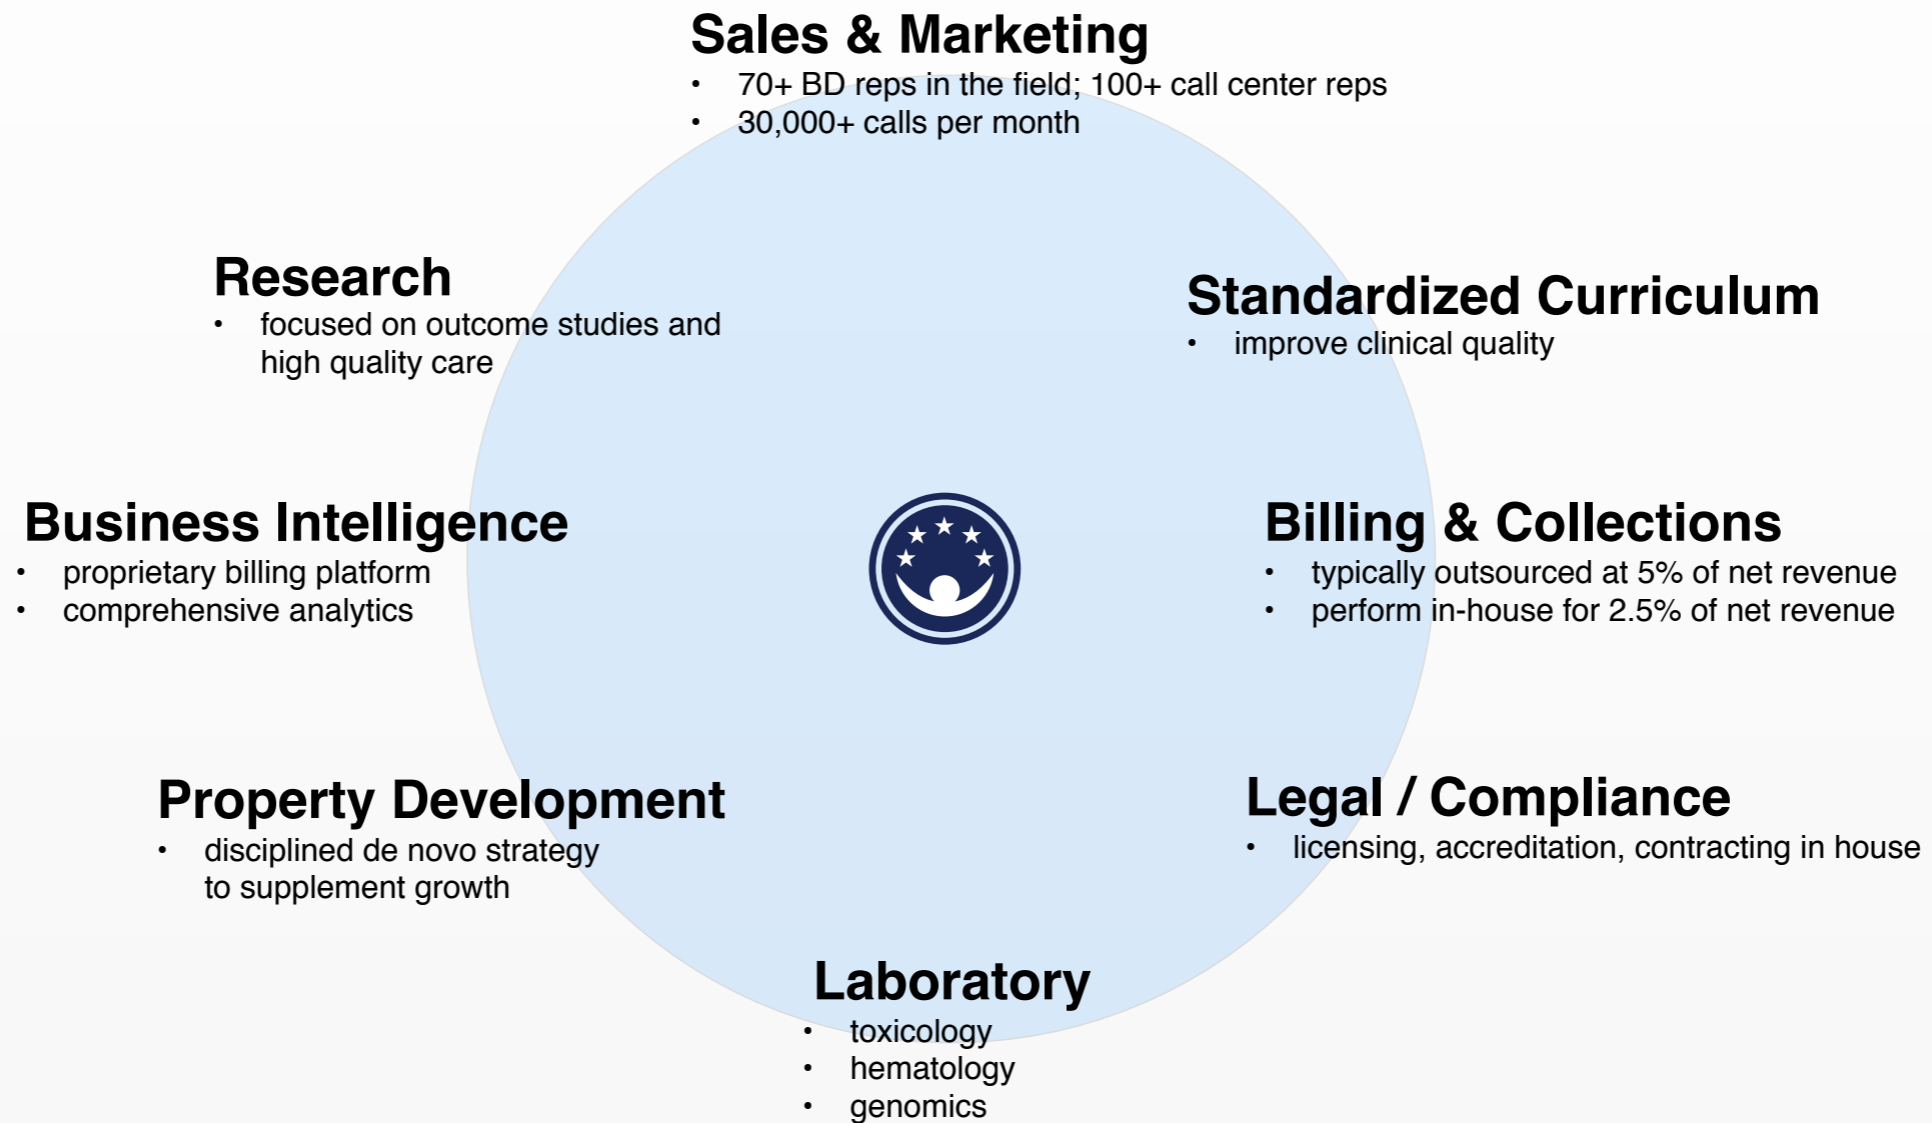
Sales & Marketing
• 70+ BD reps in the field; 100+ call center reps
• 30,000+ calls per month

Research
• focused on outcome studies and high quality care

Standardized Curriculum
• improve clinical quality

Business Intelligence
• proprietary billing platform
• comprehensive analytics

Billing & Collections
• typically outsourced at 5% of net revenue
• perform in-house for 2.5% of net revenue

Property Development
• disciplined de novo strategy to supplement growth

Legal / Compliance
• licensing, accreditation, contracting in house

Laboratory
• toxicology
• hematology
• genomics